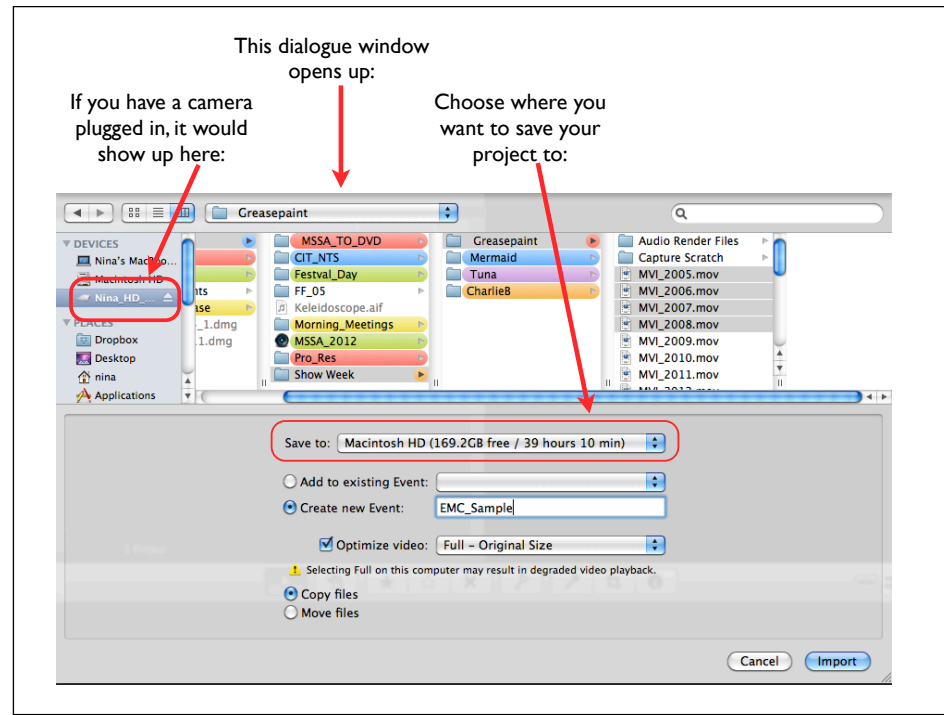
This dialogue window opens up:

If you have a camera plugged in, it would show up here:

Choose where you want to save your project to:

Greasepaint

DEVICES
Nina's MacBo...
Macintosh HD
Nina_HD_...
PLACES
Dropbox
Desktop
nina
Applications

nts
ase
_1.dmg
.1.dmg

MSSA_TO_DVD
CIT_NTS
Festval_Day
FF_05
Keleidoscope.aif
Morning_Meetings
MSSA_2012
Pro_Res
Show Week

Greasepaint
Mermaid
Tuna
CharlieB

Audio Render Files
Capture Scratch
MVI_2005.mov
MVI_2006.mov
MVI_2007.mov
MVI_2008.mov
MVI_2009.mov
MVI_2010.mov
MVI_2011.mov
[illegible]

Save to: Macintosh HD (169.2GB free / 39 hours 10 min)

Add to existing Event:
Create new Event: EMC_Sample

Optimize video: Full – Original Size

Selecting Full on this computer may result in degraded video playback.

Copy files
Move files

Cancel
Import